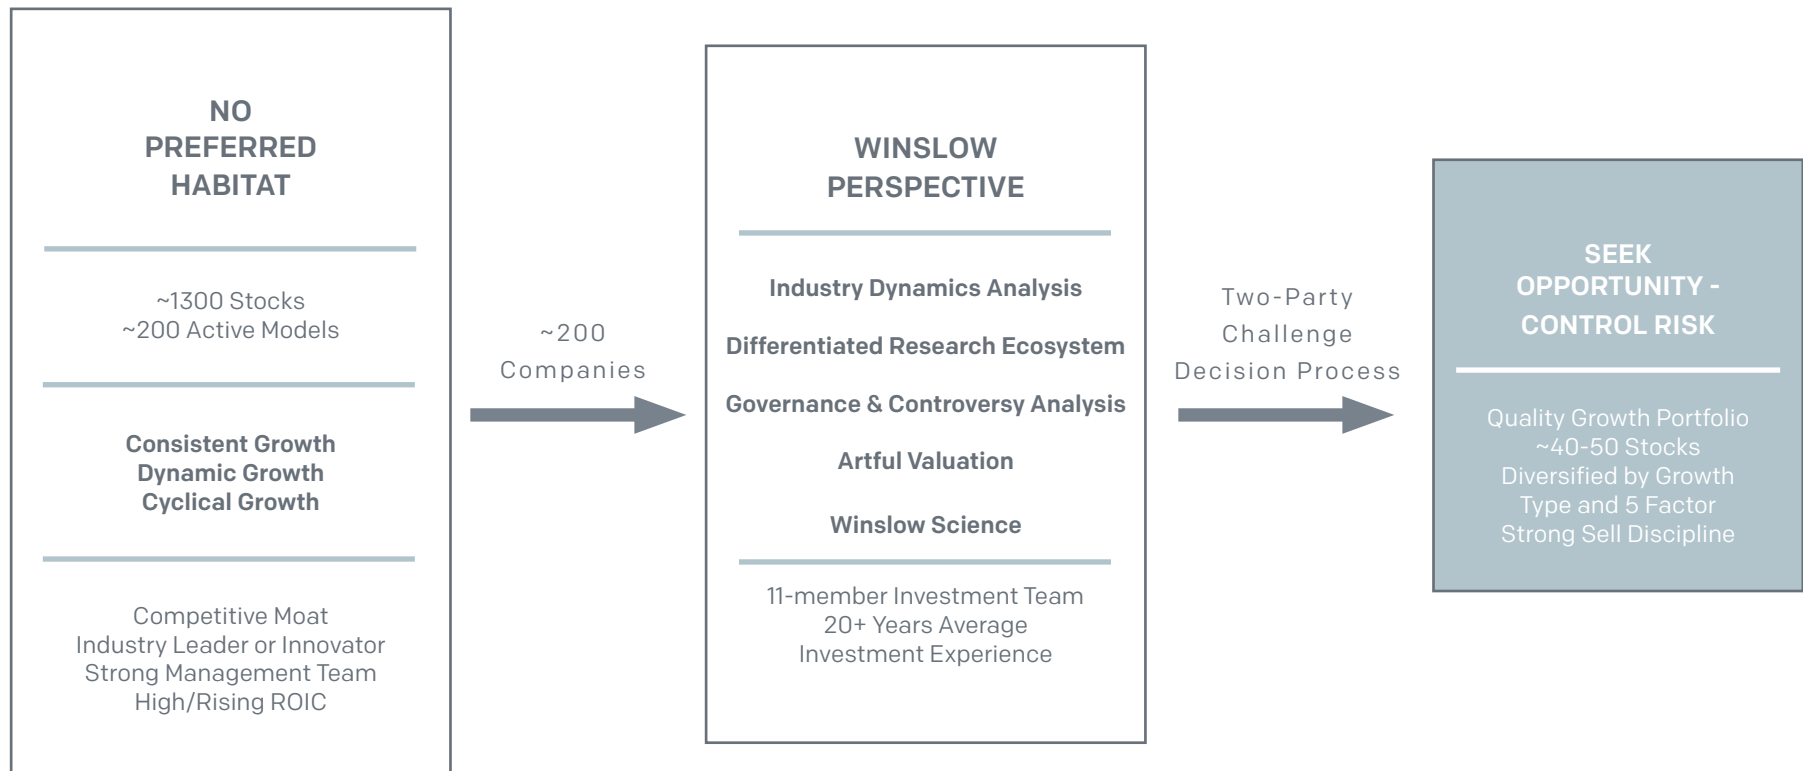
NO PREFERRED HABITAT

~1300 Stocks
~200 Active Models

Consistent Growth
Dynamic Growth
Cyclical Growth

Competitive Moat
Industry Leader or Innovator
Strong Management Team
High/Rising ROIC

~200 Companies

WINSLOW PERSPECTIVE

Industry Dynamics Analysis

Differentiated Research Ecosystem

Governance & Controversy Analysis

Artful Valuation

Winslow Science

11-member Investment Team
20+ Years Average
Investment Experience

Two-Party Challenge Decision Process

SEEK OPPORTUNITY - CONTROL RISK

Quality Growth Portfolio
~40-50 Stocks
Diversified by Growth Type and 5 Factor
Strong Sell Discipline